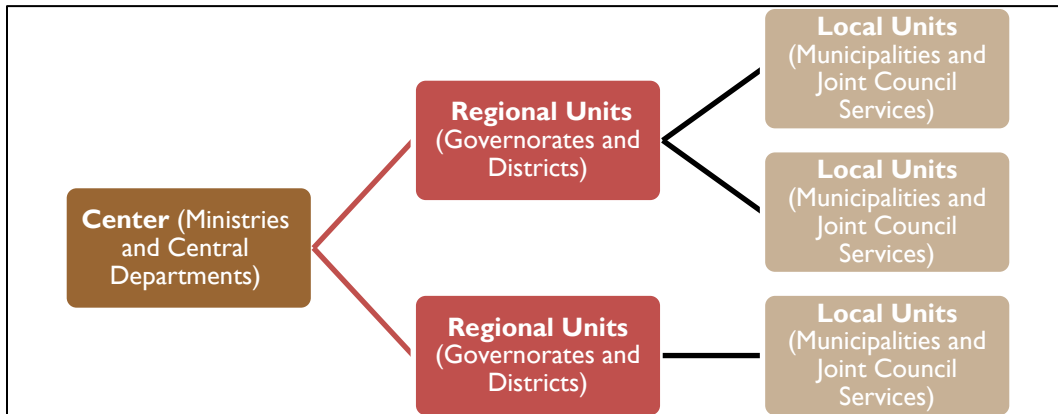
**Center** (Ministries and Central Departments)

**Regional Units** (Governorates and Districts)

**Local Units** (Municipalities and Joint Council Services)

**Local Units** (Municipalities and Joint Council Services)

**Regional Units** (Governorates and Districts)

**Local Units** (Municipalities and Joint Council Services)